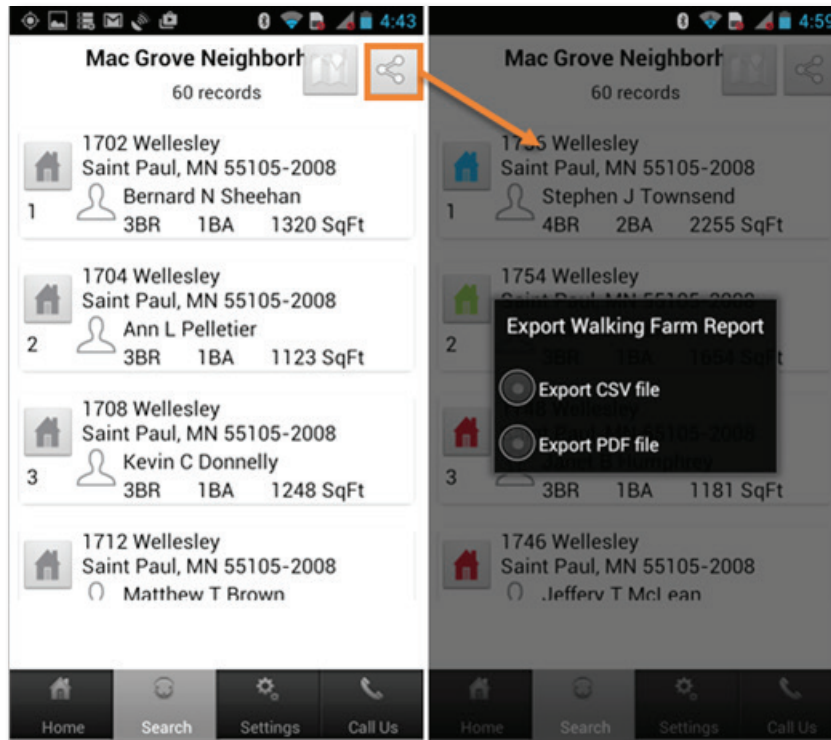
4:43

Mac Grove Neighborh

60 records

1702 Wellesley
Saint Paul, MN 55105-2008
Bernard N Sheehan
1
3BR 1BA 1320 SqFt

1704 Wellesley
Saint Paul, MN 55105-2008
Ann L Pelletier
2
3BR 1BA 1123 SqFt

1708 Wellesley
Saint Paul, MN 55105-2008
Kevin C Donnelly
3
3BR 1BA 1248 SqFt

1712 Wellesley
Saint Paul, MN 55105-2008
Matthew T Brown

Home Search Settings Call Us

4:59

Mac Grove Neighborh

60 records

17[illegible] Wellesley
Saint Paul, MN 55105-2008
Stephen J Townsend
1
4BR 2BA 2255 SqFt

1754 Wellesley
2
3BR 1BA 1654 SqFt

Export Walking Farm Report

Export CSV file

Export PDF file

3
3BR 1BA 1181 SqFt

1746 Wellesley
Saint Paul, MN 55105-2008
Jeffery T McLean

Home Search Settings Call Us